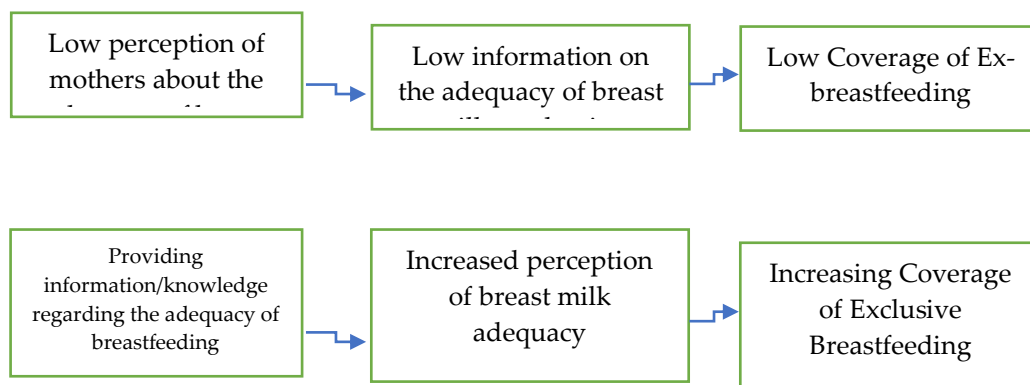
Low perception of mothers about the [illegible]

Low information on the adequacy of breast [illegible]

Low Coverage of Ex-breastfeeding

Providing information/knowledge regarding the adequacy of breastfeeding

Increased perception of breast milk adequacy

Increasing Coverage of Exclusive Breastfeeding